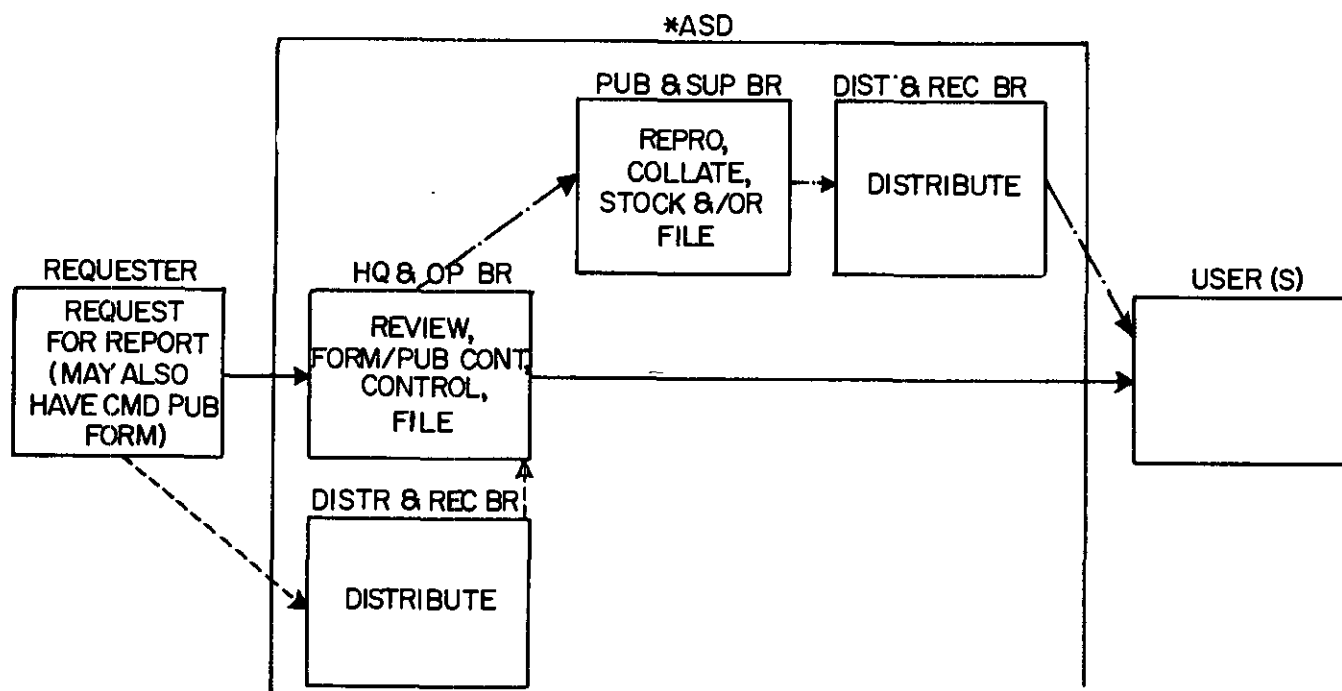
*ASD

REQUESTER
REQUEST FOR REPORT (MAY ALSO HAVE CMD PUB FORM)

HQ & OP BR
REVIEW, FORM/PUB CONT, CONTROL, FILE

PUB & SUP BR
REPRO, COLLATE, STOCK &/OR FILE

DIST & REC BR
DISTRIBUTE

DISTR & REC BR
DISTRIBUTE

USER (S)